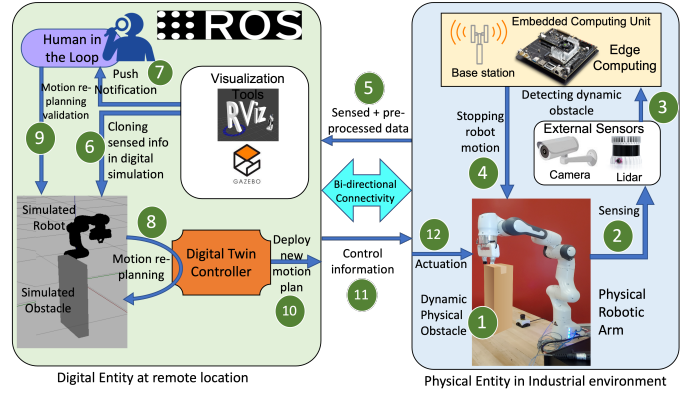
ROS

Human in the Loop

7

Push Notification

Visualization Tools

RViz

GAZEBO

Motion re-planning validation

9

6

Cloning sensed info in digital simulation

5

Sensed + pre-processed data

Embedded Computing Unit

Base station

Edge Computing

Detecting dynamic obstacle

3

External Sensors

Camera

Lidar

Stopping robot motion

4

Bi-directional Connectivity

Simulated Robot

8

Motion re-planning

Simulated Obstacle

Digital Twin Controller

Deploy new motion plan

10

Control information

11

12

Actuation

Sensing

2

Dynamic Physical Obstacle

1

Physical Robotic Arm

Digital Entity at remote location

Physical Entity in Industrial environment